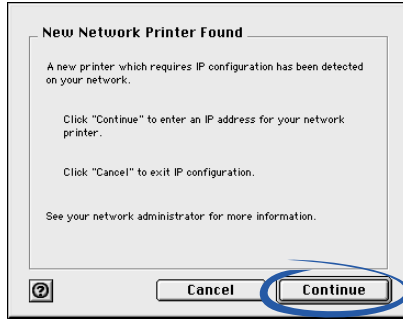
New Network Printer Found

A new printer which requires IP configuration has been detected on your network.

Click "Continue" to enter an IP address for your network printer.

Click "Cancel" to exit IP configuration.

See your network administrator for more information.

?

Cancel

Continue